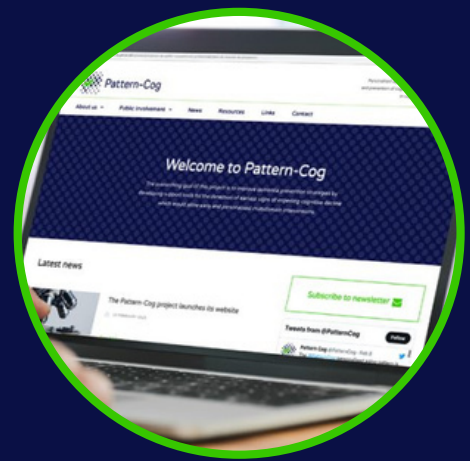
Pattern-Cog

About us
Public involvement
News
Resources
Links
Contact

Welcome to Pattern-Cog

The overarching goal of this project is to improve dementia prevention strategies by developing a digital tools for the detection of earliest signs of impending cognitive decline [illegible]

Latest news

The Pattern-Cog project launches its website

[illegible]

Subscribe to newsletter

Tweets from @PatternCog

Follow

Pattern-Cog @PatternCog